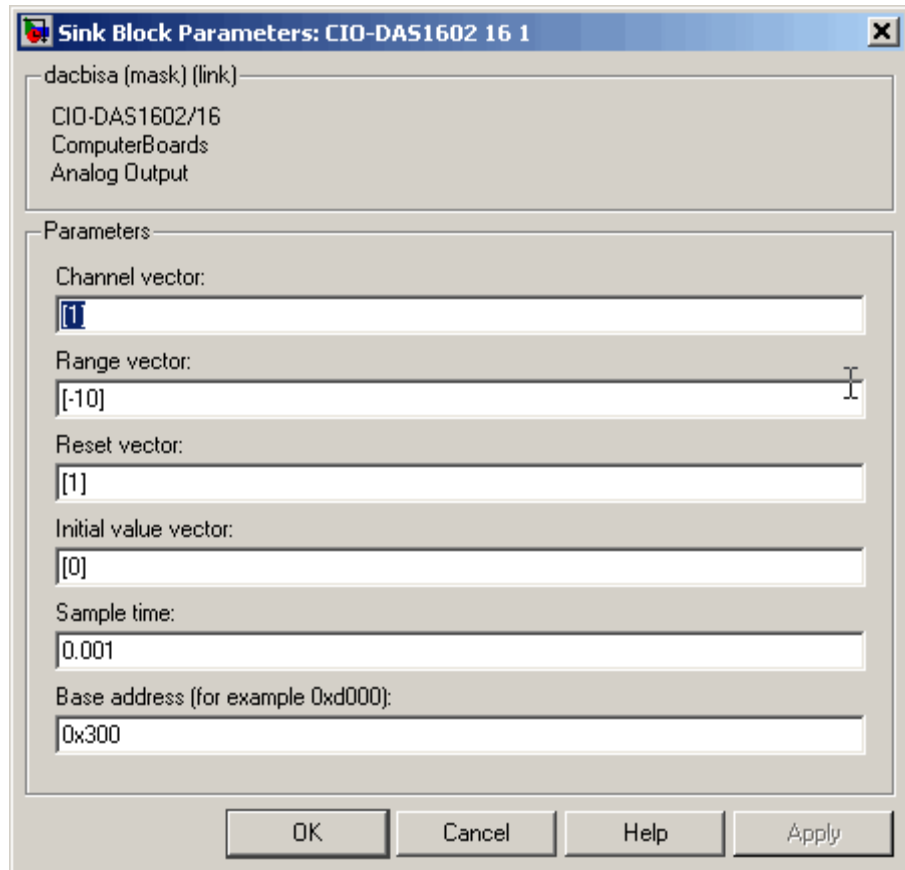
Sink Block Parameters: CIO-DAS1602 16 1

dacbisa (mask) (link)

CIO-DAS1602/16
ComputerBoards
Analog Output

Parameters

Channel vector:
[1]

Range vector:
[-10]

Reset vector:
[1]

Initial value vector:
[0]

Sample time:
0.001

Base address (for example 0xd000):
0x300

OK | Cancel | Help | Apply